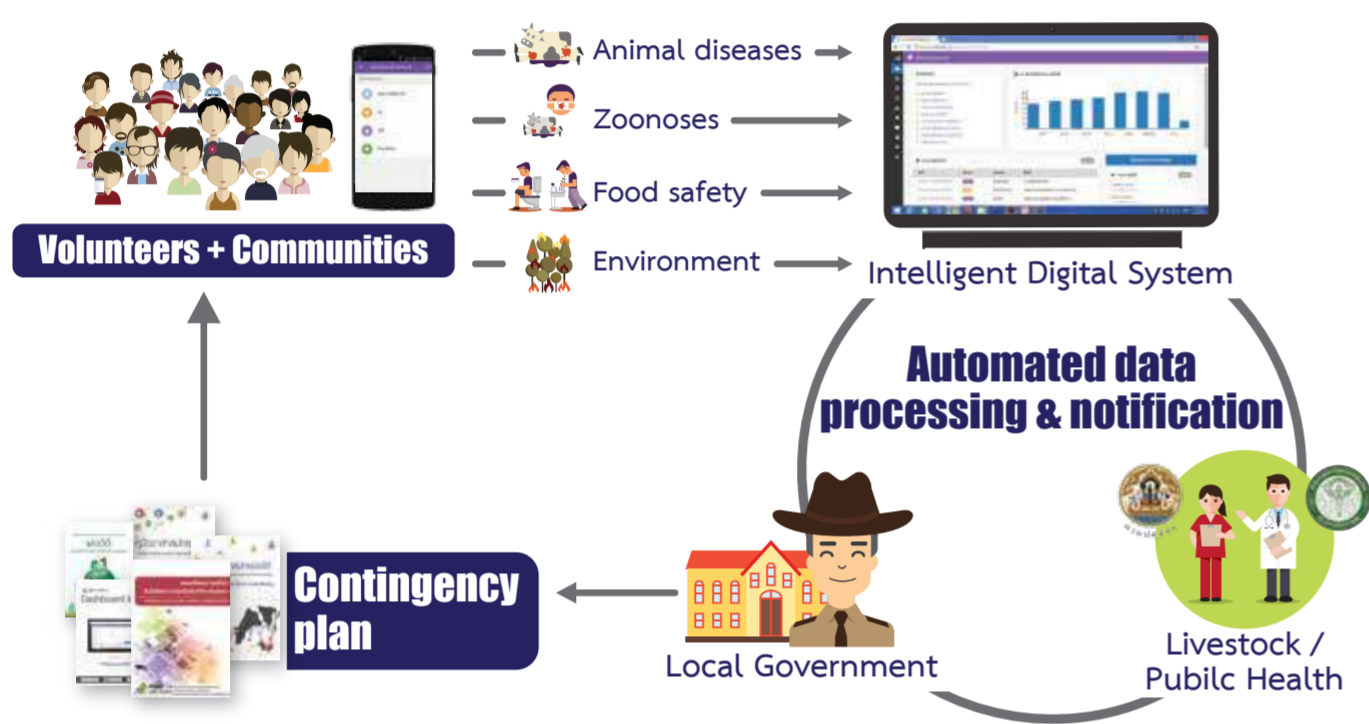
Volunteers + Communities

Animal diseases

Zoonoses

Food safety

Environment

Intelligent Digital System

Automated data processing & notification

Contingency plan

Local Government

Livestock / Pubilc Health

Dashboard